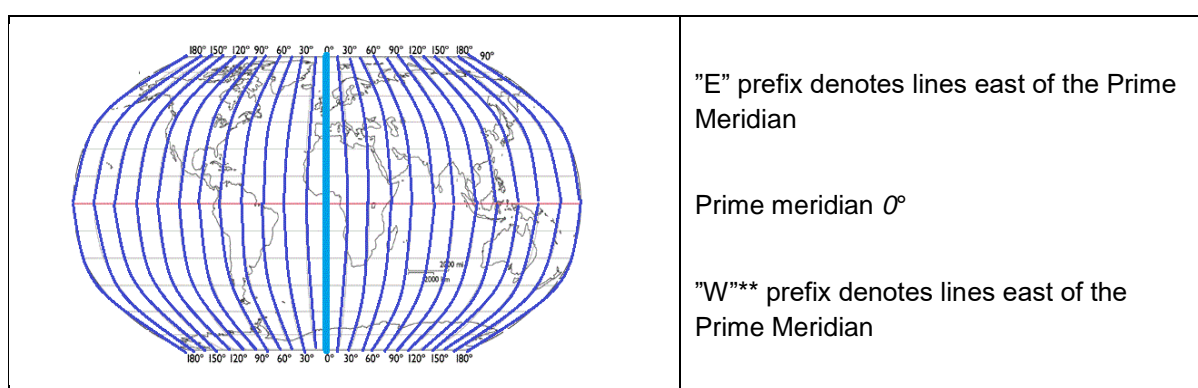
| 180° 150° 120° 90° 60° 30° 0° 30° 60° 90° 120° 150° 180° 90° 2000 mi 2000 km 180° 150° 120° 90° 60° 30° 0° 30° 60° 90° 120° 150° 180° | ”E” prefix denotes lines east of the Prime Meridian<br><br>Prime meridian *0*°<br><br>”W”** prefix denotes lines east of the Prime Meridian |
|---|---|